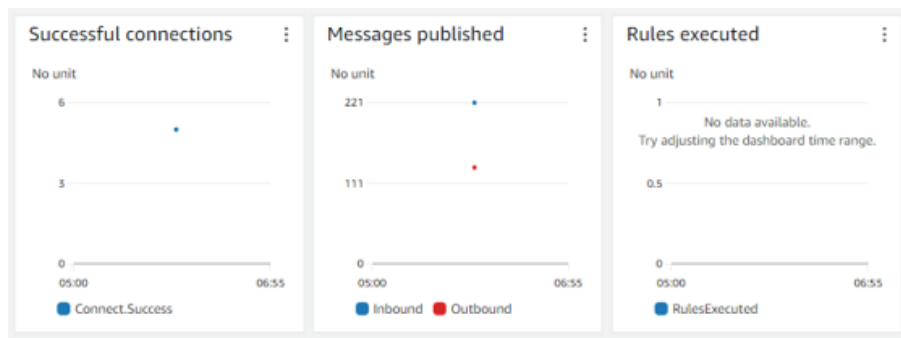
Successful connections
No unit
6
3
0
05:00
06:55
Connect.Success

Messages published
No unit
221
111
0
05:00
06:55
Inbound Outbound

Rules executed
No unit
1
No data available.
Try adjusting the dashboard time range.
0.5
0
05:00
06:55
RulesExecuted